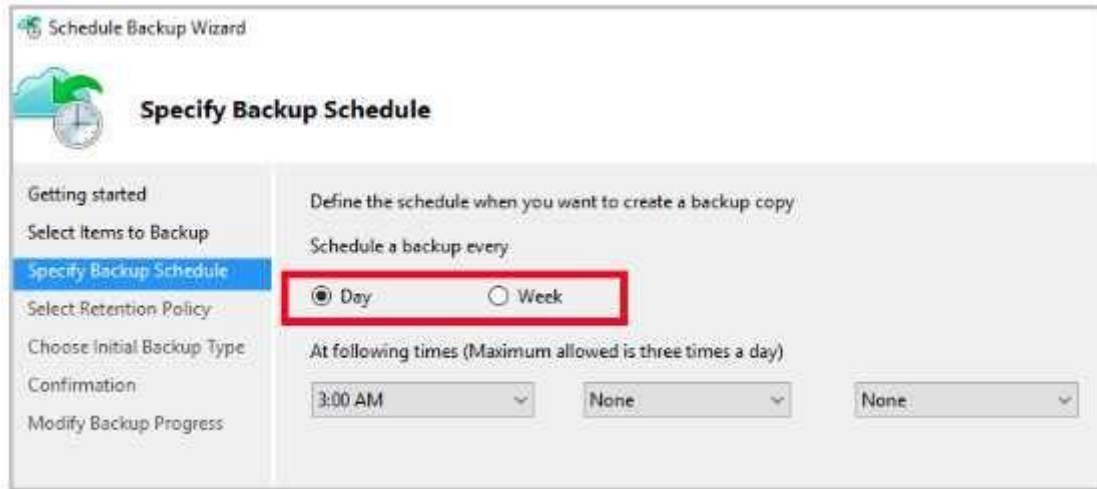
Schedule Backup Wizard

Specify Backup Schedule

Getting started
Select Items to Backup
Specify Backup Schedule
Select Retention Policy
Choose Initial Backup Type
Confirmation
Modify Backup Progress

Define the schedule when you want to create a backup copy

Schedule a backup every

Day
Week

At following times (Maximum allowed is three times a day)

3:00 AM
None
None